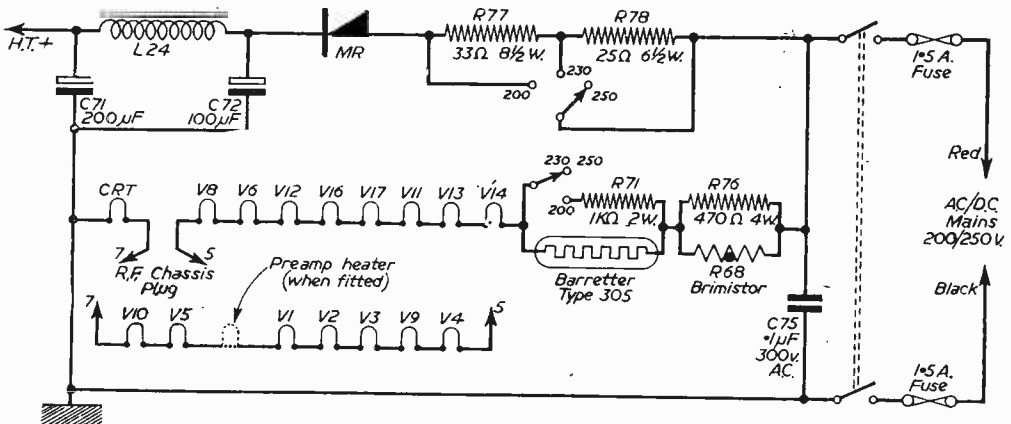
H.T.+
L24
MR
R77
33Ω 8½W.
R78
25Ω 6½W.
230
200
250
I•5 A. Fuse
C71 200μF
C72 100μF
Red
AC/DC Mains 200/250V.
230 250
CRT
V8 V6 V12 V16 V17 V11 V13 V14
200
R71 1KΩ 2W.
R76 470Ω 4W.
7
5
R.F. Chassis Plug
Preamp heater (when fitted)
Barretter Type 305
R68 Brimistor
Black
7
V10 V5 V1 V2 V3 V9 V4
5
C75 •1μF 300V. AC.
I•5 A. Fuse